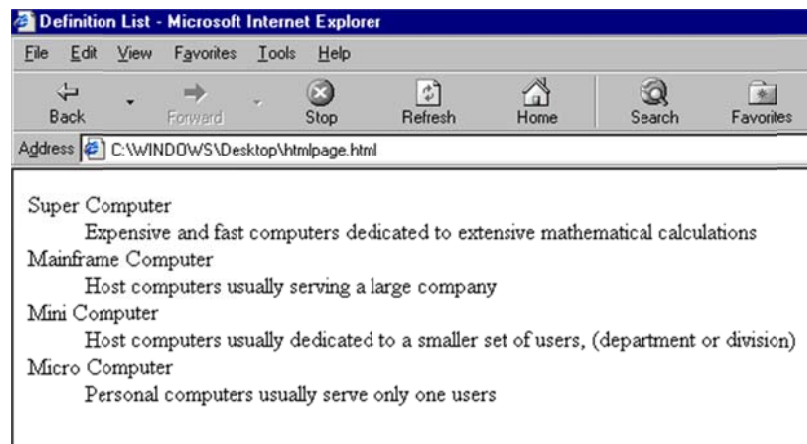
Definition List - Microsoft Internet Explorer

File Edit View Favorites Tools Help

Back Forward Stop Refresh Home Search Favorites

Address C:\WINDOWS\Desktop\htmlpage.html

Super Computer
Expensive and fast computers dedicated to extensive mathematical calculations
Mainframe Computer
Host computers usually serving a large company
Mini Computer
Host computers usually dedicated to a smaller set of users, (department or division)
Micro Computer
Personal computers usually serve only one users